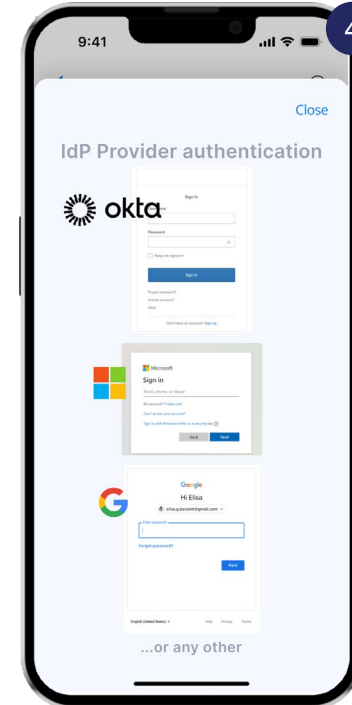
9:41

4

Close

IdP Provider authentication

okta

Sign In

Password

Keep me signed in

Sign In

Forgot password?
Unlock account?
Help

Don't have an account? Sign up

Microsoft
Sign in
Email, phone, or Skype

No account? Create one!
Can't access your account?
Sign in with Windows Hello or a security key

Back
Next

Google
Hi Elisa
elisa.g.beckett@gmail.com

Enter password

Forgot password?

Next

English (United States)
Help Privacy Terms

...or any other